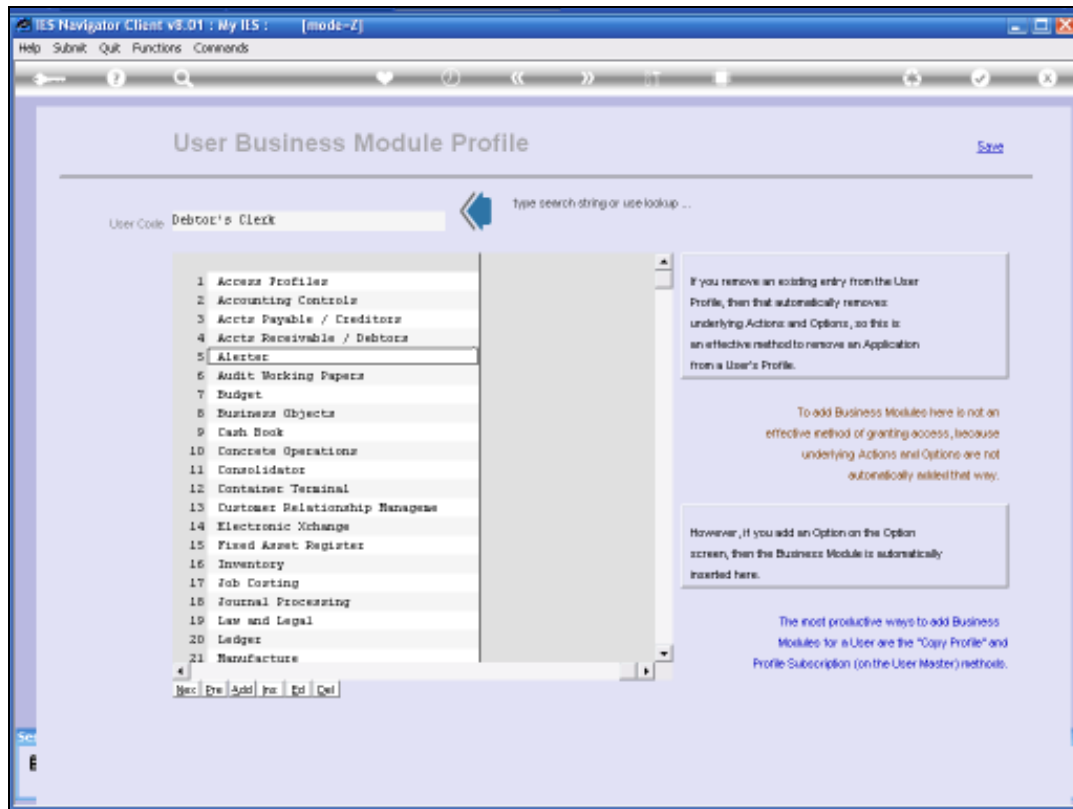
IES Navigator Client v8.01 : My IES : [mode-Z]

Help Submit Quit Functions Commands

User Business Module Profile

Save

User Code Debtor's Clerk

type search string or use lookup ...

1 Access Profiles
2 Accounting Controls
3 Accts Payable / Creditors
4 Accts Receivable / Debtors
5 Alerter
6 Audit Working Papers
7 Budget
8 Business Objects
9 Cash Book
10 Concrete Operations
11 Consolidator
12 Container Terminal
13 Customer Relationship Manageme
14 Electronic Xchange
15 Fixed Asset Register
16 Inventory
17 Job Costing
18 Journal Processing
19 Law and Legal
20 Ledger
21 Manufacture

Nxt Pre Add Ins Ed Del

If you remove an existing entry from the User Profile, then that automatically removes underlying Actions and Options, so this is an effective method to remove an Application from a User's Profile.

To add Business Modules here is not an effective method of granting access, because underlying Actions and Options are not automatically added that way.

However, if you add an Option on the Option screen, then the Business Module is automatically inserted here.

The most productive ways to add Business Modules for a User are the "Copy Profile" and Profile Subscription (on the User Master) methods.

Se

E